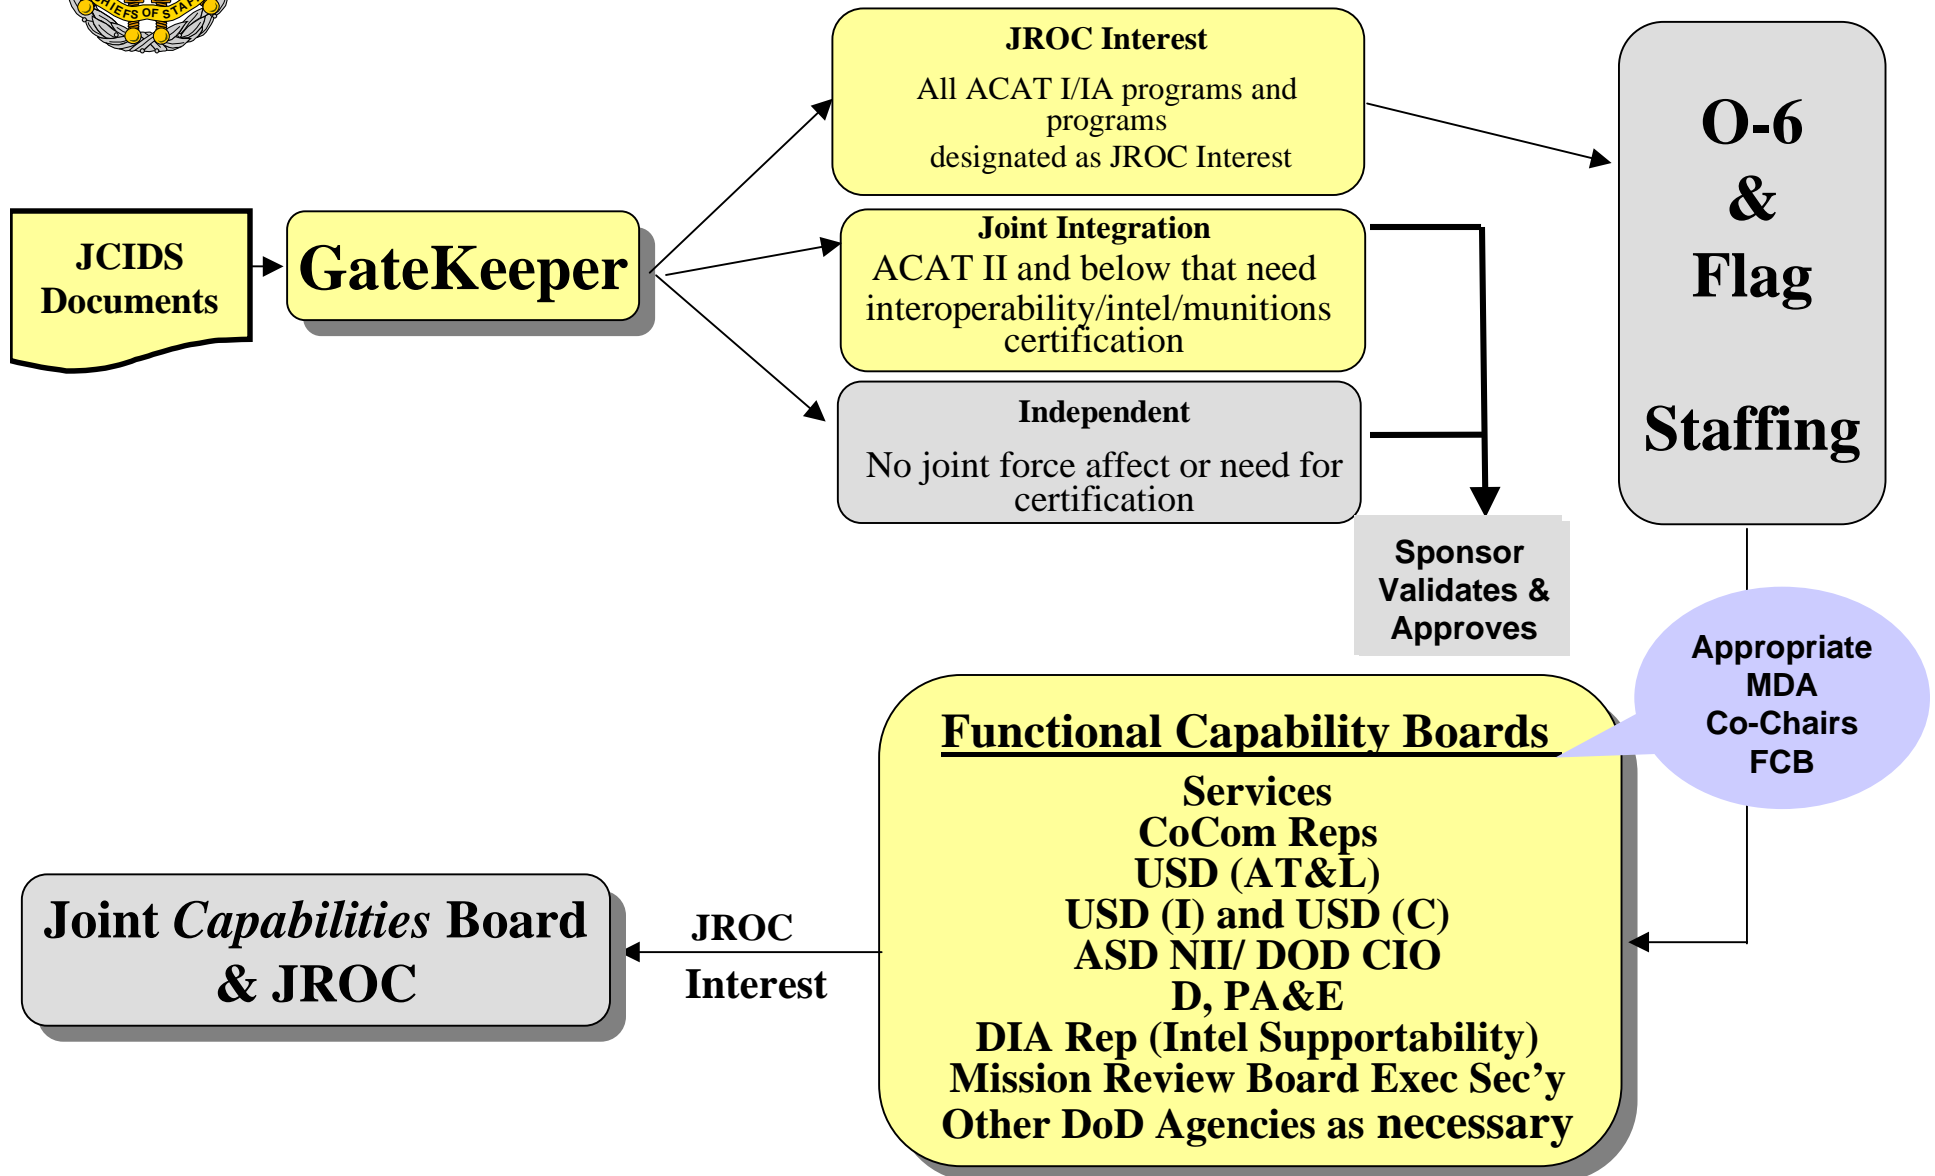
CHIEFS OF STAFF

JROC Interest

All ACAT I/IA programs and programs designated as JROC Interest

O-6 & Flag Staffing

JCIDS Documents

GateKeeper

Joint Integration

ACAT II and below that need interoperability/intel/munitions certification

Independent

No joint force affect or need for certification

Sponsor Validates & Approves

Appropriate MDA Co-Chairs FCB

Functional Capability Boards

Services
CoCom Reps
USD (AT&L)
USD (I) and USD (C)
ASD NII/ DOD CIO
D, PA&E
DIA Rep (Intel Supportability)
Mission Review Board Exec Sec'y
Other DoD Agencies as necessary

Joint *Capabilities* Board & JROC

JROC Interest